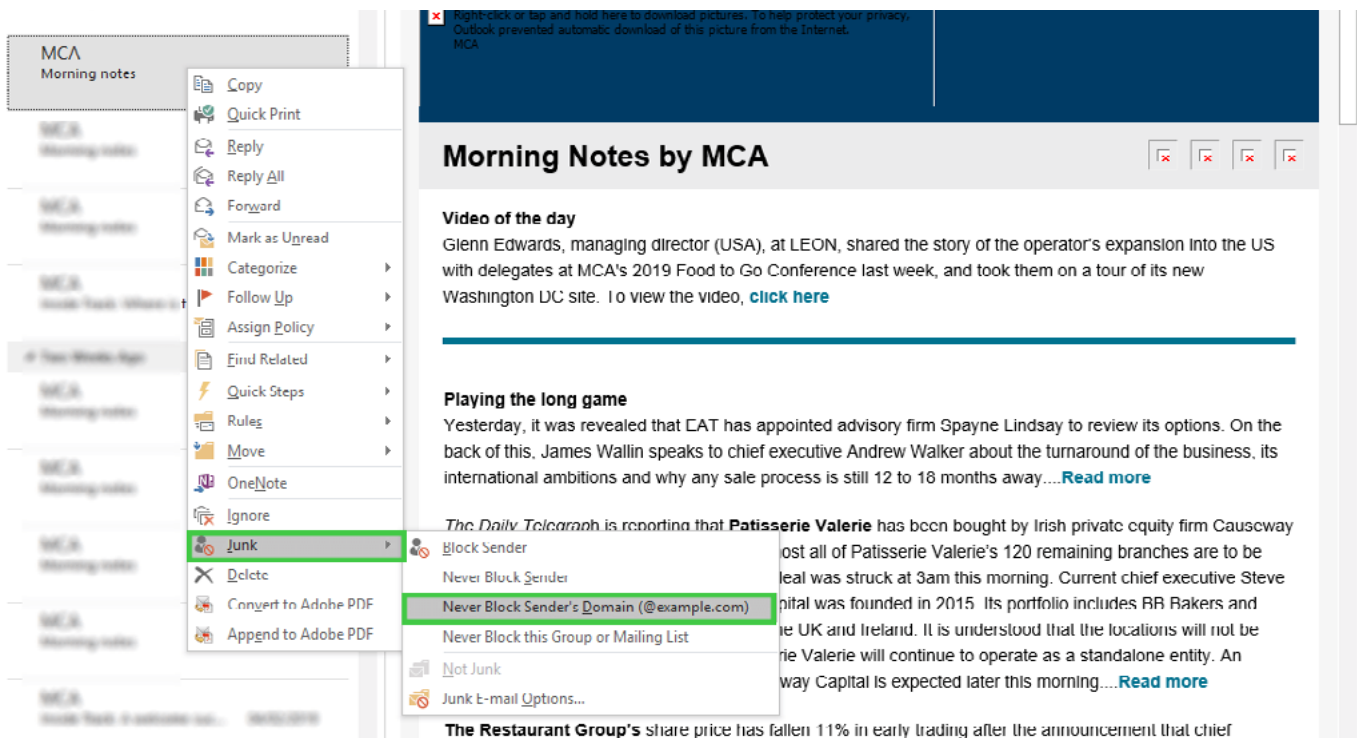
MCA
Morning notes

Copy
Quick Print
Reply
Reply All
Forward
Mark as Unread
Categorize
Follow Up
Assign Policy
Find Related
Quick Steps
Rules
Move
OneNote
Ignore
Junk
Delete
Convert to Adobe PDF
Append to Adobe PDF

Block Sender
Never Block Sender
Never Block Sender's Domain (@example.com)
Never Block this Group or Mailing List
Not Junk
Junk E-mail Options...

Right-click or tap and hold here to download pictures. To help protect your privacy, Outlook prevented automatic download of this picture from the Internet.
MCA

Morning Notes by MCA

Video of the day
Glenn Edwards, managing director (USA), at LEON, shared the story of the operator's expansion into the US with delegates at MCA's 2019 Food to Go Conference last week, and took them on a tour of its new Washington DC site. To view the video, click here

Playing the long game
Yesterday, it was revealed that EAT has appointed advisory firm Spayne Lindsay to review its options. On the back of this, James Wallin speaks to chief executive Andrew Walker about the turnaround of the business, its international ambitions and why any sale process is still 12 to 18 months away....Read more

The Daily Telegraph is reporting that Patisserie Valerie has been bought by Irish private equity firm Causeway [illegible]ost all of Patisserie Valerie's 120 remaining branches are to be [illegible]eal was struck at 3am this morning. Current chief executive Steve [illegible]pital was founded in 2015. Its portfolio includes BB Bakers and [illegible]e UK and Ireland. It is understood that the locations will not be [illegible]rie Valerie will continue to operate as a standalone entity. An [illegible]way Capital is expected later this morning....Read more

The Restaurant Group's share price has fallen 11% in early trading after the announcement that chief